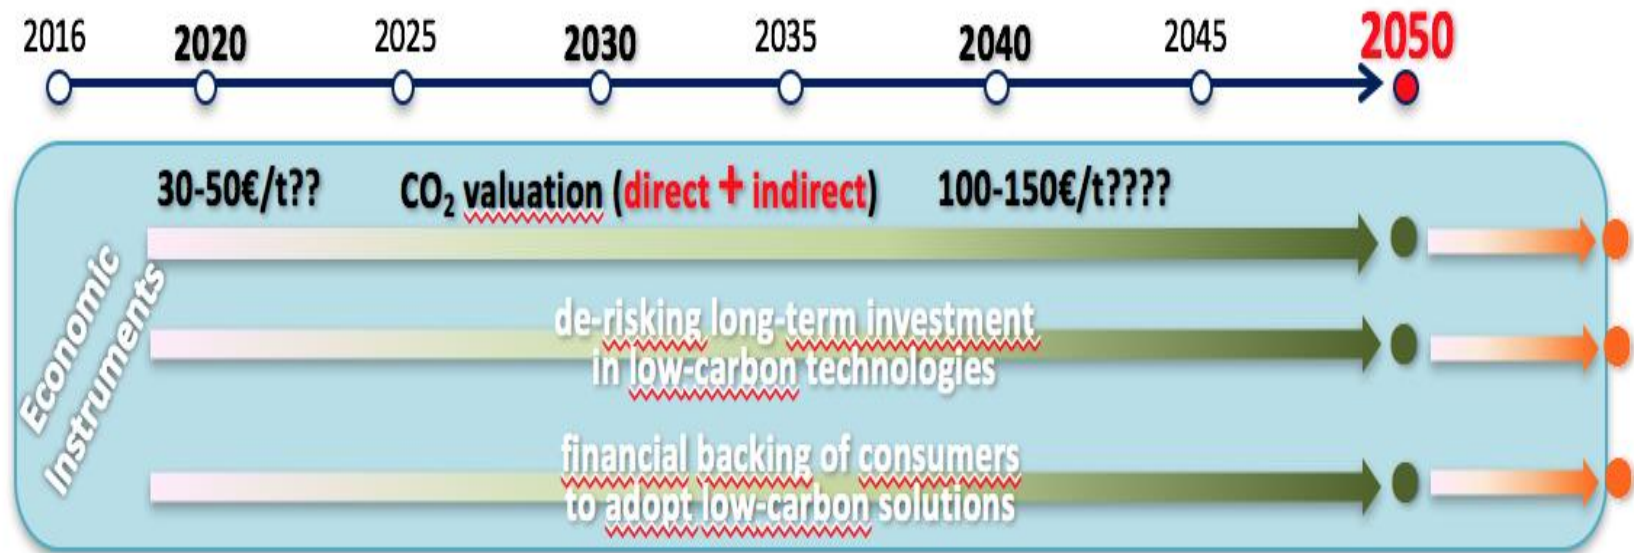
2016 2020 2025 2030 2035 2040 2045 2050

Economic Instruments

30-50€/t?? $CO_2$ valuation (direct + indirect) 100-150€/t????

de-risking long-term investment in low-carbon technologies

financial backing of consumers to adopt low-carbon solutions